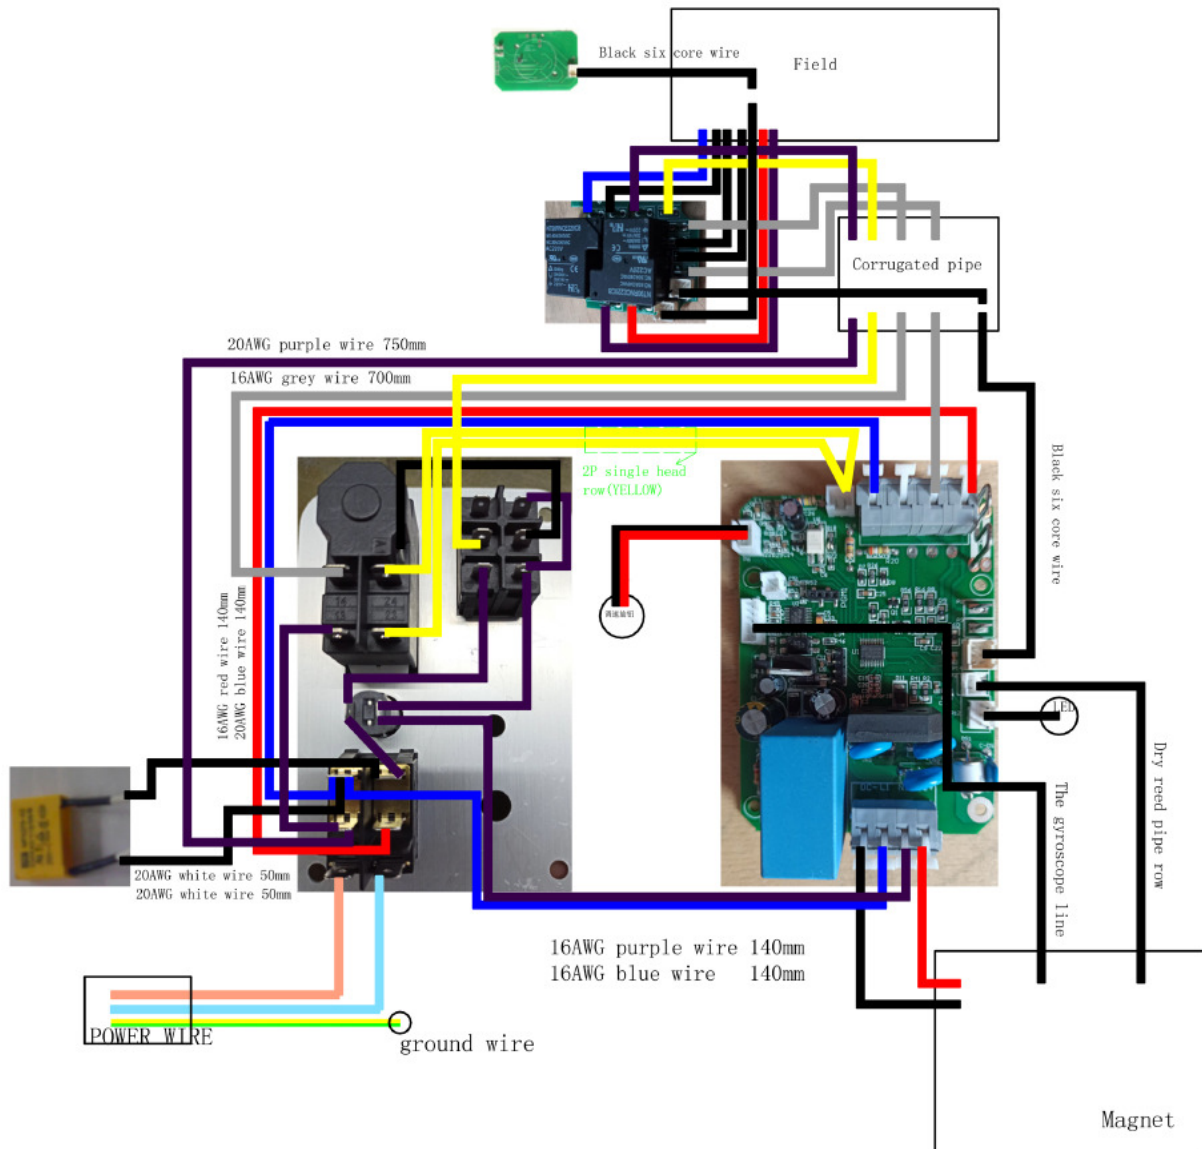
Black six core wire

Field

Corrugated pipe

20AWG purple wire 750mm

16AWG grey wire 700mm

2P single head row(YELLOW)

Black six core wire

16AWG red wire 140mm
20AWG blue wire 140mm

LED

Dry reed pipe row

The gyroscope line

20AWG white wire 50mm
20AWG white wire 50mm

16AWG purple wire 140mm
16AWG blue wire 140mm

POWER WIRE

ground wire

Magnet